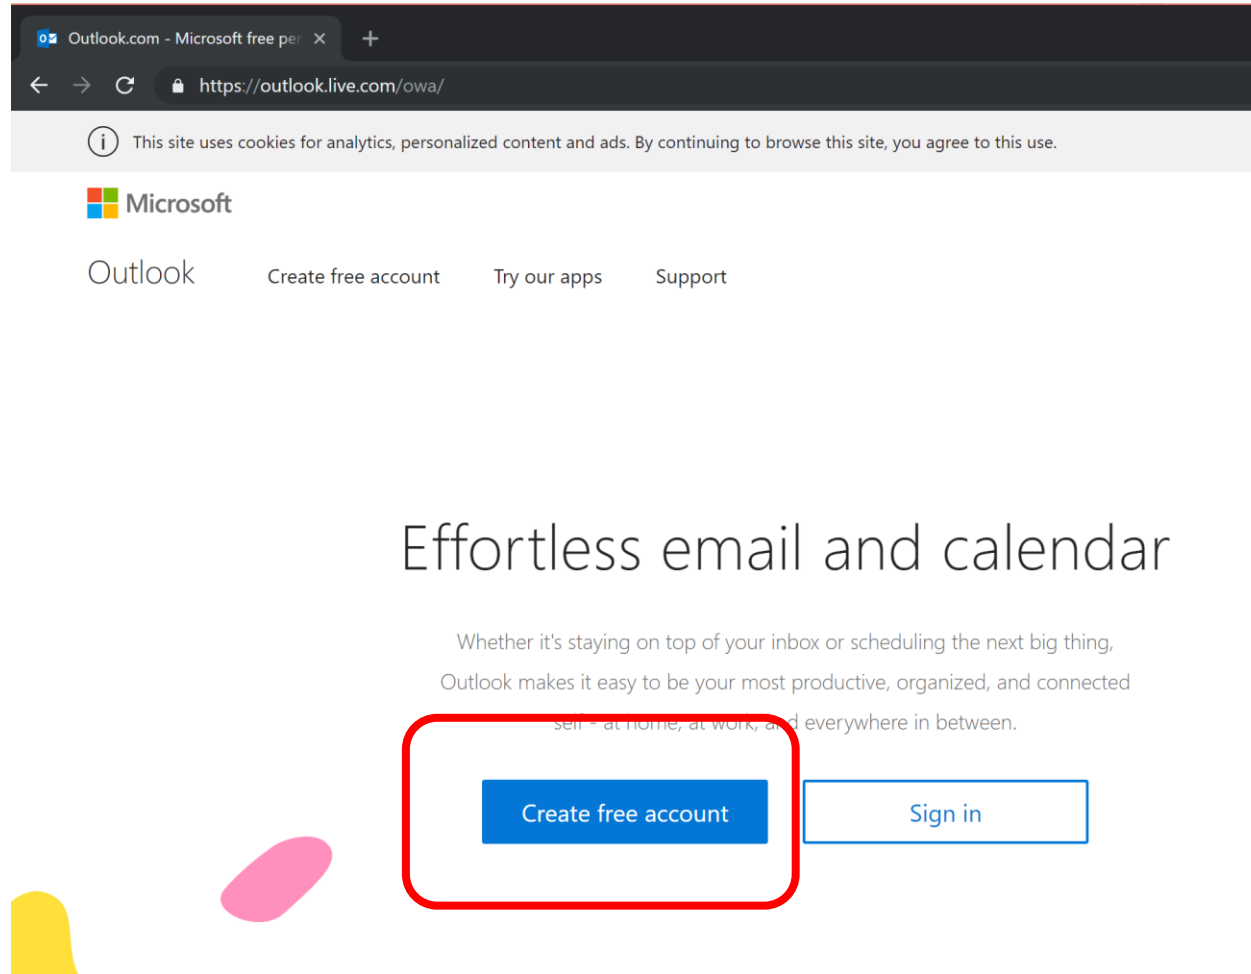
Outlook.com - Microsoft free per ×

https://outlook.live.com/owa/

This site uses cookies for analytics, personalized content and ads. By continuing to browse this site, you agree to this use.

Microsoft

Outlook Create free account Try our apps Support

Effortless email and calendar

Whether it's staying on top of your inbox or scheduling the next big thing, Outlook makes it easy to be your most productive, organized, and connected self - at home, at work, a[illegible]d everywhere in between.

Create free account

Sign in